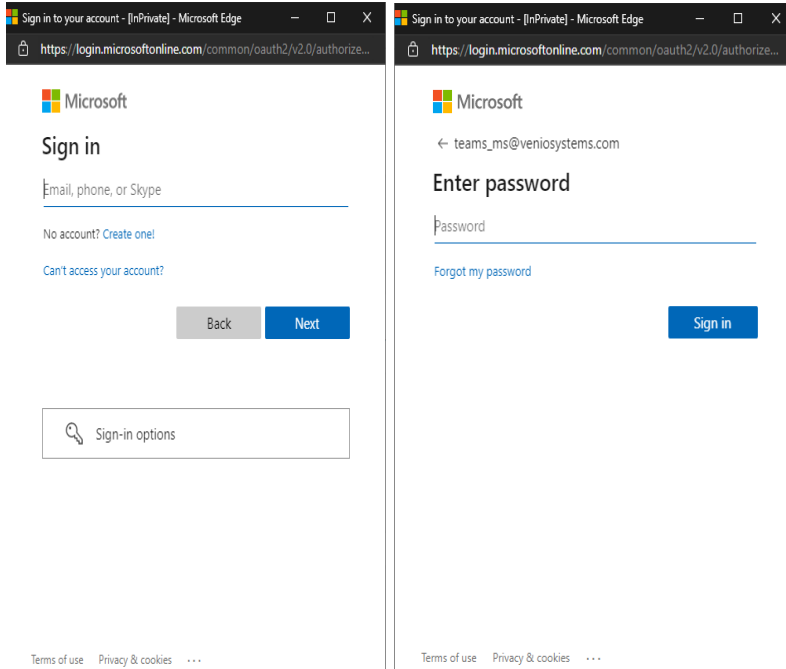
Sign in to your account - [InPrivate] - Microsoft Edge

https://login.microsoftonline.com/common/oauth2/v2.0/authorize...

Microsoft

Sign in

Email, phone, or Skype

No account? Create one!

Can't access your account?

Back

Next

Sign-in options

Terms of use  Privacy & cookies  ...

Sign in to your account - [InPrivate] - Microsoft Edge

https://login.microsoftonline.com/common/oauth2/v2.0/authorize...

Microsoft

← teams_ms@veniosystems.com

Enter password

Password

Forgot my password

Sign in

Terms of use  Privacy & cookies  ...